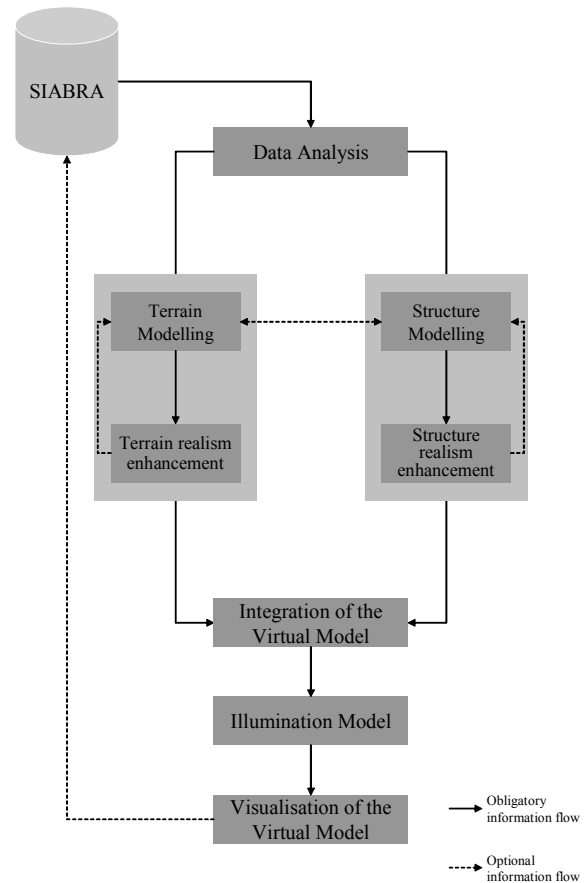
SIABRA

Data Analysis

Terrain Modelling

Terrain realism enhancement

Structure Modelling

Structure realism enhancement

Integration of the Virtual Model

Illumination Model

Visualisation of the Virtual Model

Obligatory information flow

Optional information flow